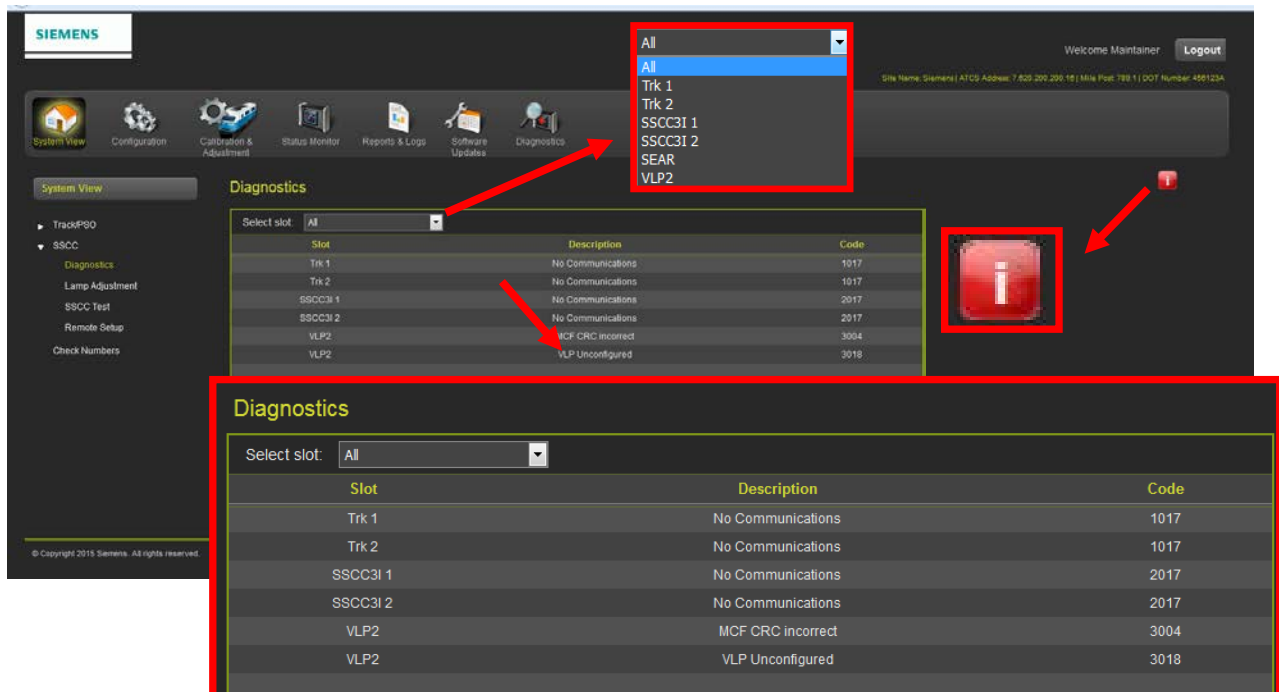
SIEMENS

All
All
Trk 1
Trk 2
SSCC3I 1
SSCC3I 2
SEAR
VLP2

Welcome Maintainer Logout

Site Name: Siemens | ATCS Address: 7.620.200.200.16 | Mile Post: 789.1 | DOT Number: 456123A

System View Configuration Calibration & Adjustment Status Monitor Reports & Logs Software Updates Diagnostics

System View

Track/PSO
SSCC
Diagnostics
Lamp Adjustment
SSCC Test
Remote Setup
Check Numbers

Diagnostics

Select slot: All

| Slot | Description | Code |
|---|---|---|
| Trk 1 | No Communications | 1017 |
| Trk 2 | No Communications | 1017 |
| SSCC3I 1 | No Communications | 2017 |
| SSCC3I 2 | No Communications | 2017 |
| VLP2 | MCF CRC incorrect | 3004 |
| VLP2 | VLP Unconfigured | 3018 |

© Copyright 2015 Siemens. All rights reserved.

Diagnostics

Select slot: All

| Slot | Description | Code |
|---|---|---|
| Trk 1 | No Communications | 1017 |
| Trk 2 | No Communications | 1017 |
| SSCC3I 1 | No Communications | 2017 |
| SSCC3I 2 | No Communications | 2017 |
| VLP2 | MCF CRC incorrect | 3004 |
| VLP2 | VLP Unconfigured | 3018 |